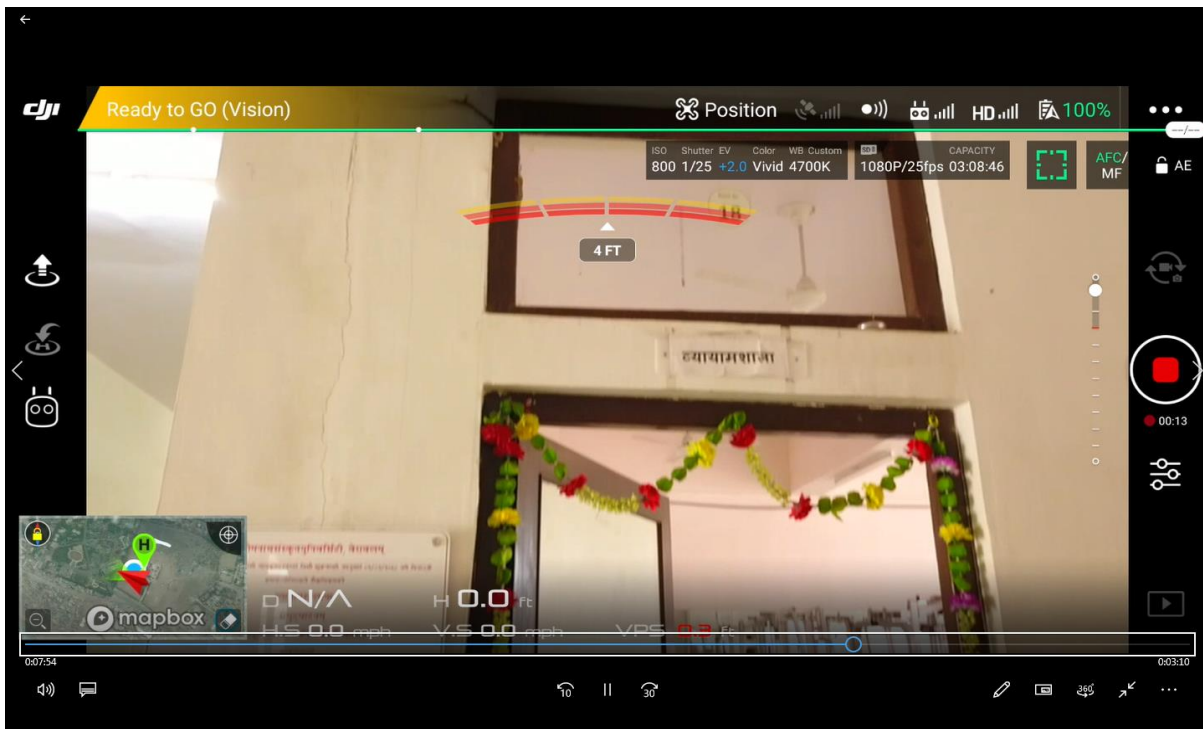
dji Ready to GO (Vision)

Position

HD

100%

ISO 800 Shutter 1/25 EV +2.0 Color Vivid WB Custom 4700K

1080P/25fps CAPACITY 03:08:46

AFC/MF

AE

4 FT

व्यायामशाळा

00:13

mapbox

D N/A

H 0.0 ft

H.S 0.0 mph

V.S 0.0 mph

VPS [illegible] ft

0:07:54

0:03:10